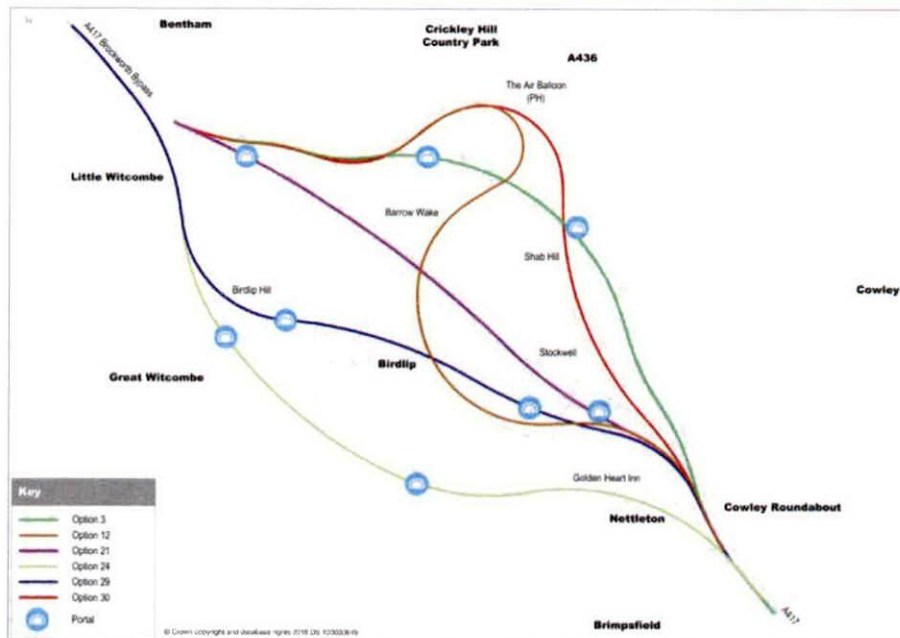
Bentham

Crickley Hill Country Park

A436

A417 Brockworth Bypass

The Air Balloon (PH)

Little Witcombe

Barrow Wake

Shab Hill

Cowley

Birdlip Hill

Great Witcombe

Birdlip

Stockwell

Golden Heart Inn

Cowley Roundabout

Nettleton

Key

Option 3
Option 12
Option 21
Option 24
Option 29
Option 30
Portal

© Crown copyright and database rights 2018 OS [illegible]

A417

Brimpsfield